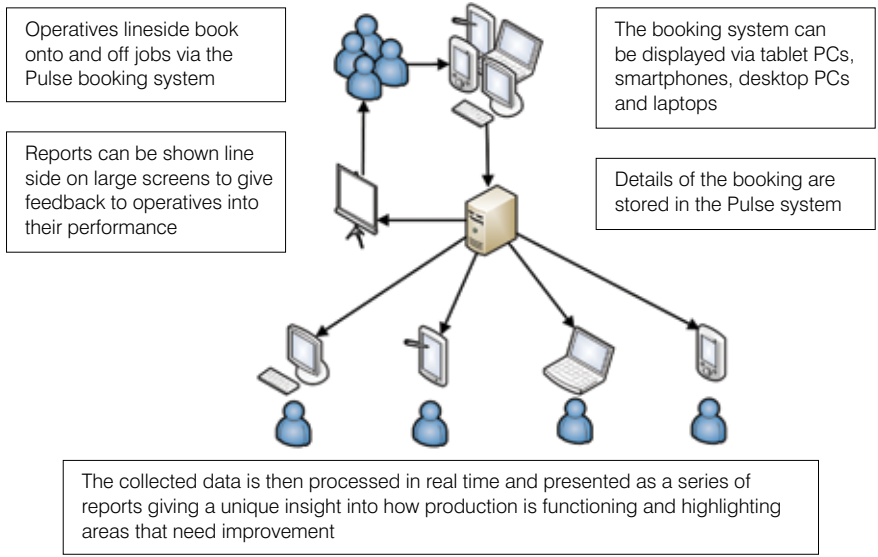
Operatives lineside book onto and off jobs via the Pulse booking system

The booking system can be displayed via tablet PCs, smartphones, desktop PCs and laptops

Reports can be shown line side on large screens to give feedback to operatives into their performance

Details of the booking are stored in the Pulse system

The collected data is then processed in real time and presented as a series of reports giving a unique insight into how production is functioning and highlighting areas that need improvement